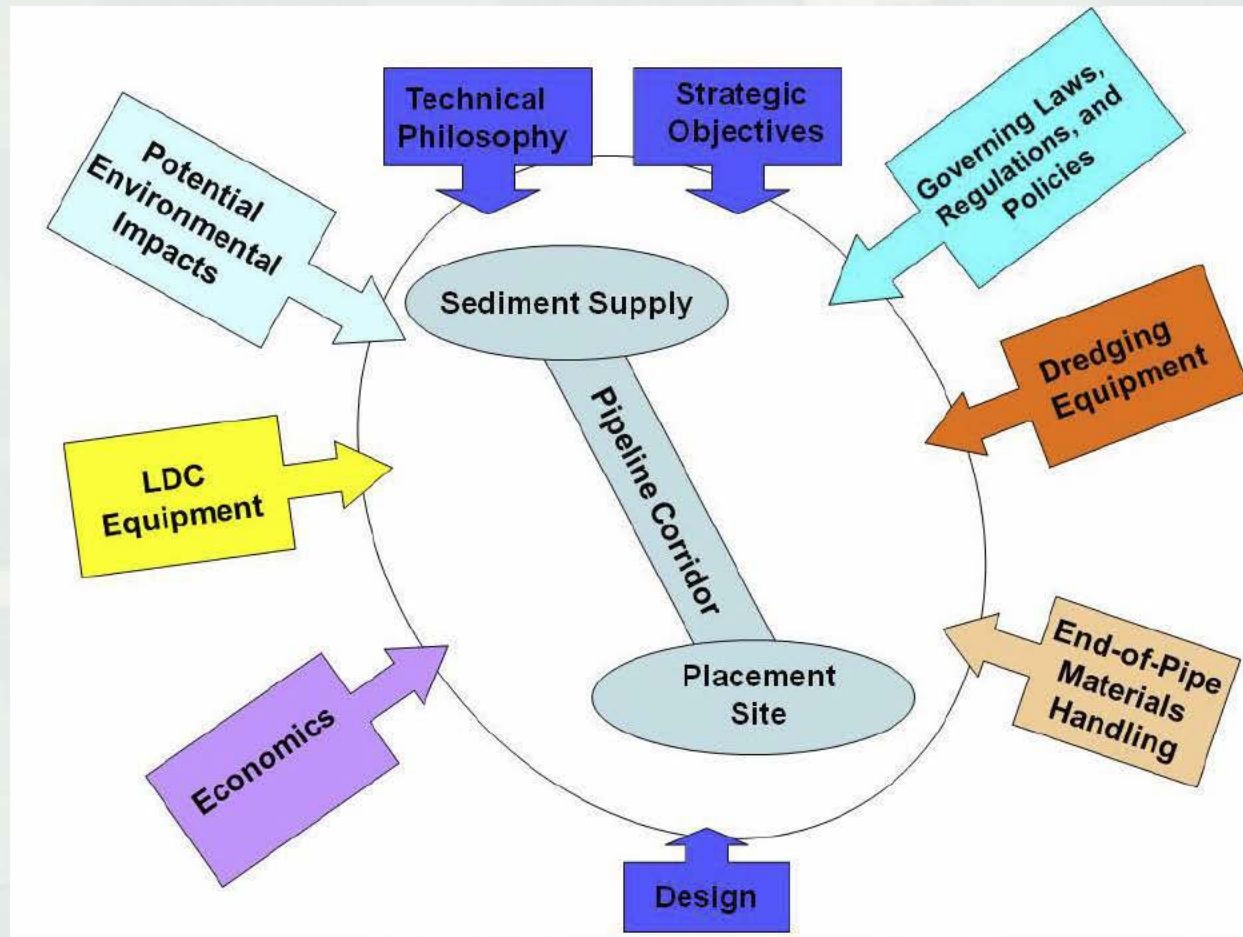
Technical Philosophy

Strategic Objectives

Governing Laws, Regulations, and Policies

Potential Environmental Impacts

Sediment Supply

Dredging Equipment

LDC Equipment

Pipeline Corridor

End-of-Pipe Materials Handling

Economics

Placement Site

Design